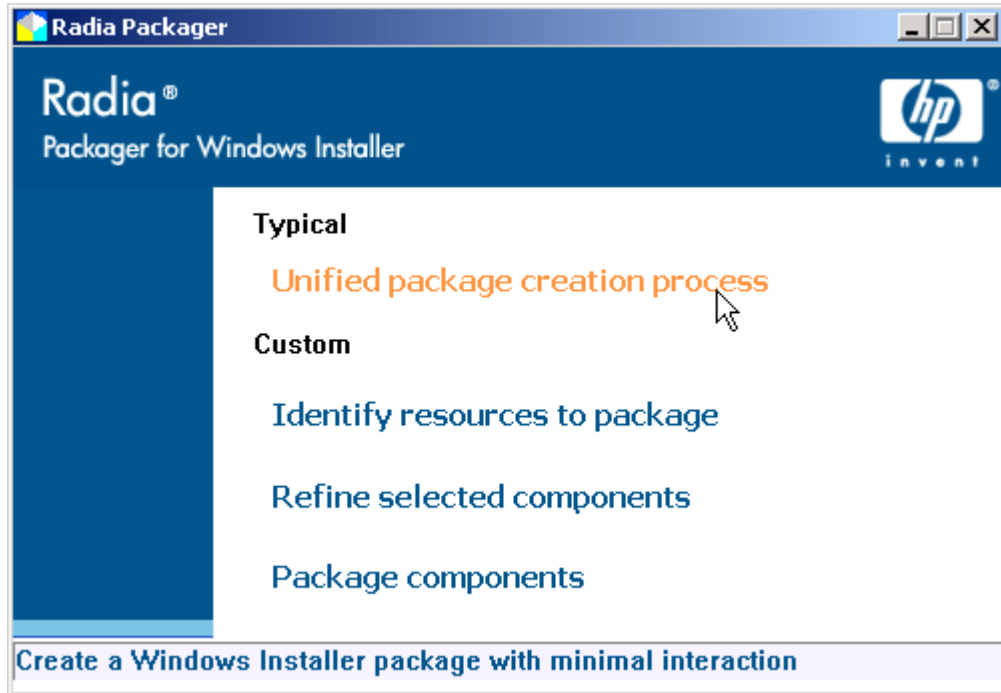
Radia Packager

Radia®
Packager for Windows Installer

hp
invent

Typical

Unified package creation process

Custom

Identify resources to package

Refine selected components

Package components

Create a Windows Installer package with minimal interaction